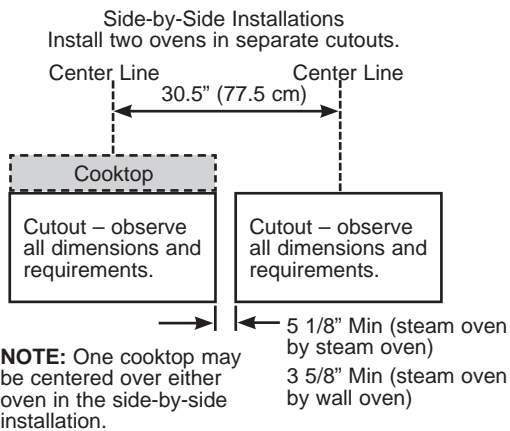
Side-by-Side Installations
Install two ovens in separate cutouts.

Center Line

Center Line

30.5" (77.5 cm)

Cooktop

Cutout – observe all dimensions and requirements.

Cutout – observe all dimensions and requirements.

5 1/8" Min (steam oven by steam oven)

3 5/8" Min (steam oven by wall oven)

**NOTE:** One cooktop may be centered over either oven in the side-by-side installation.